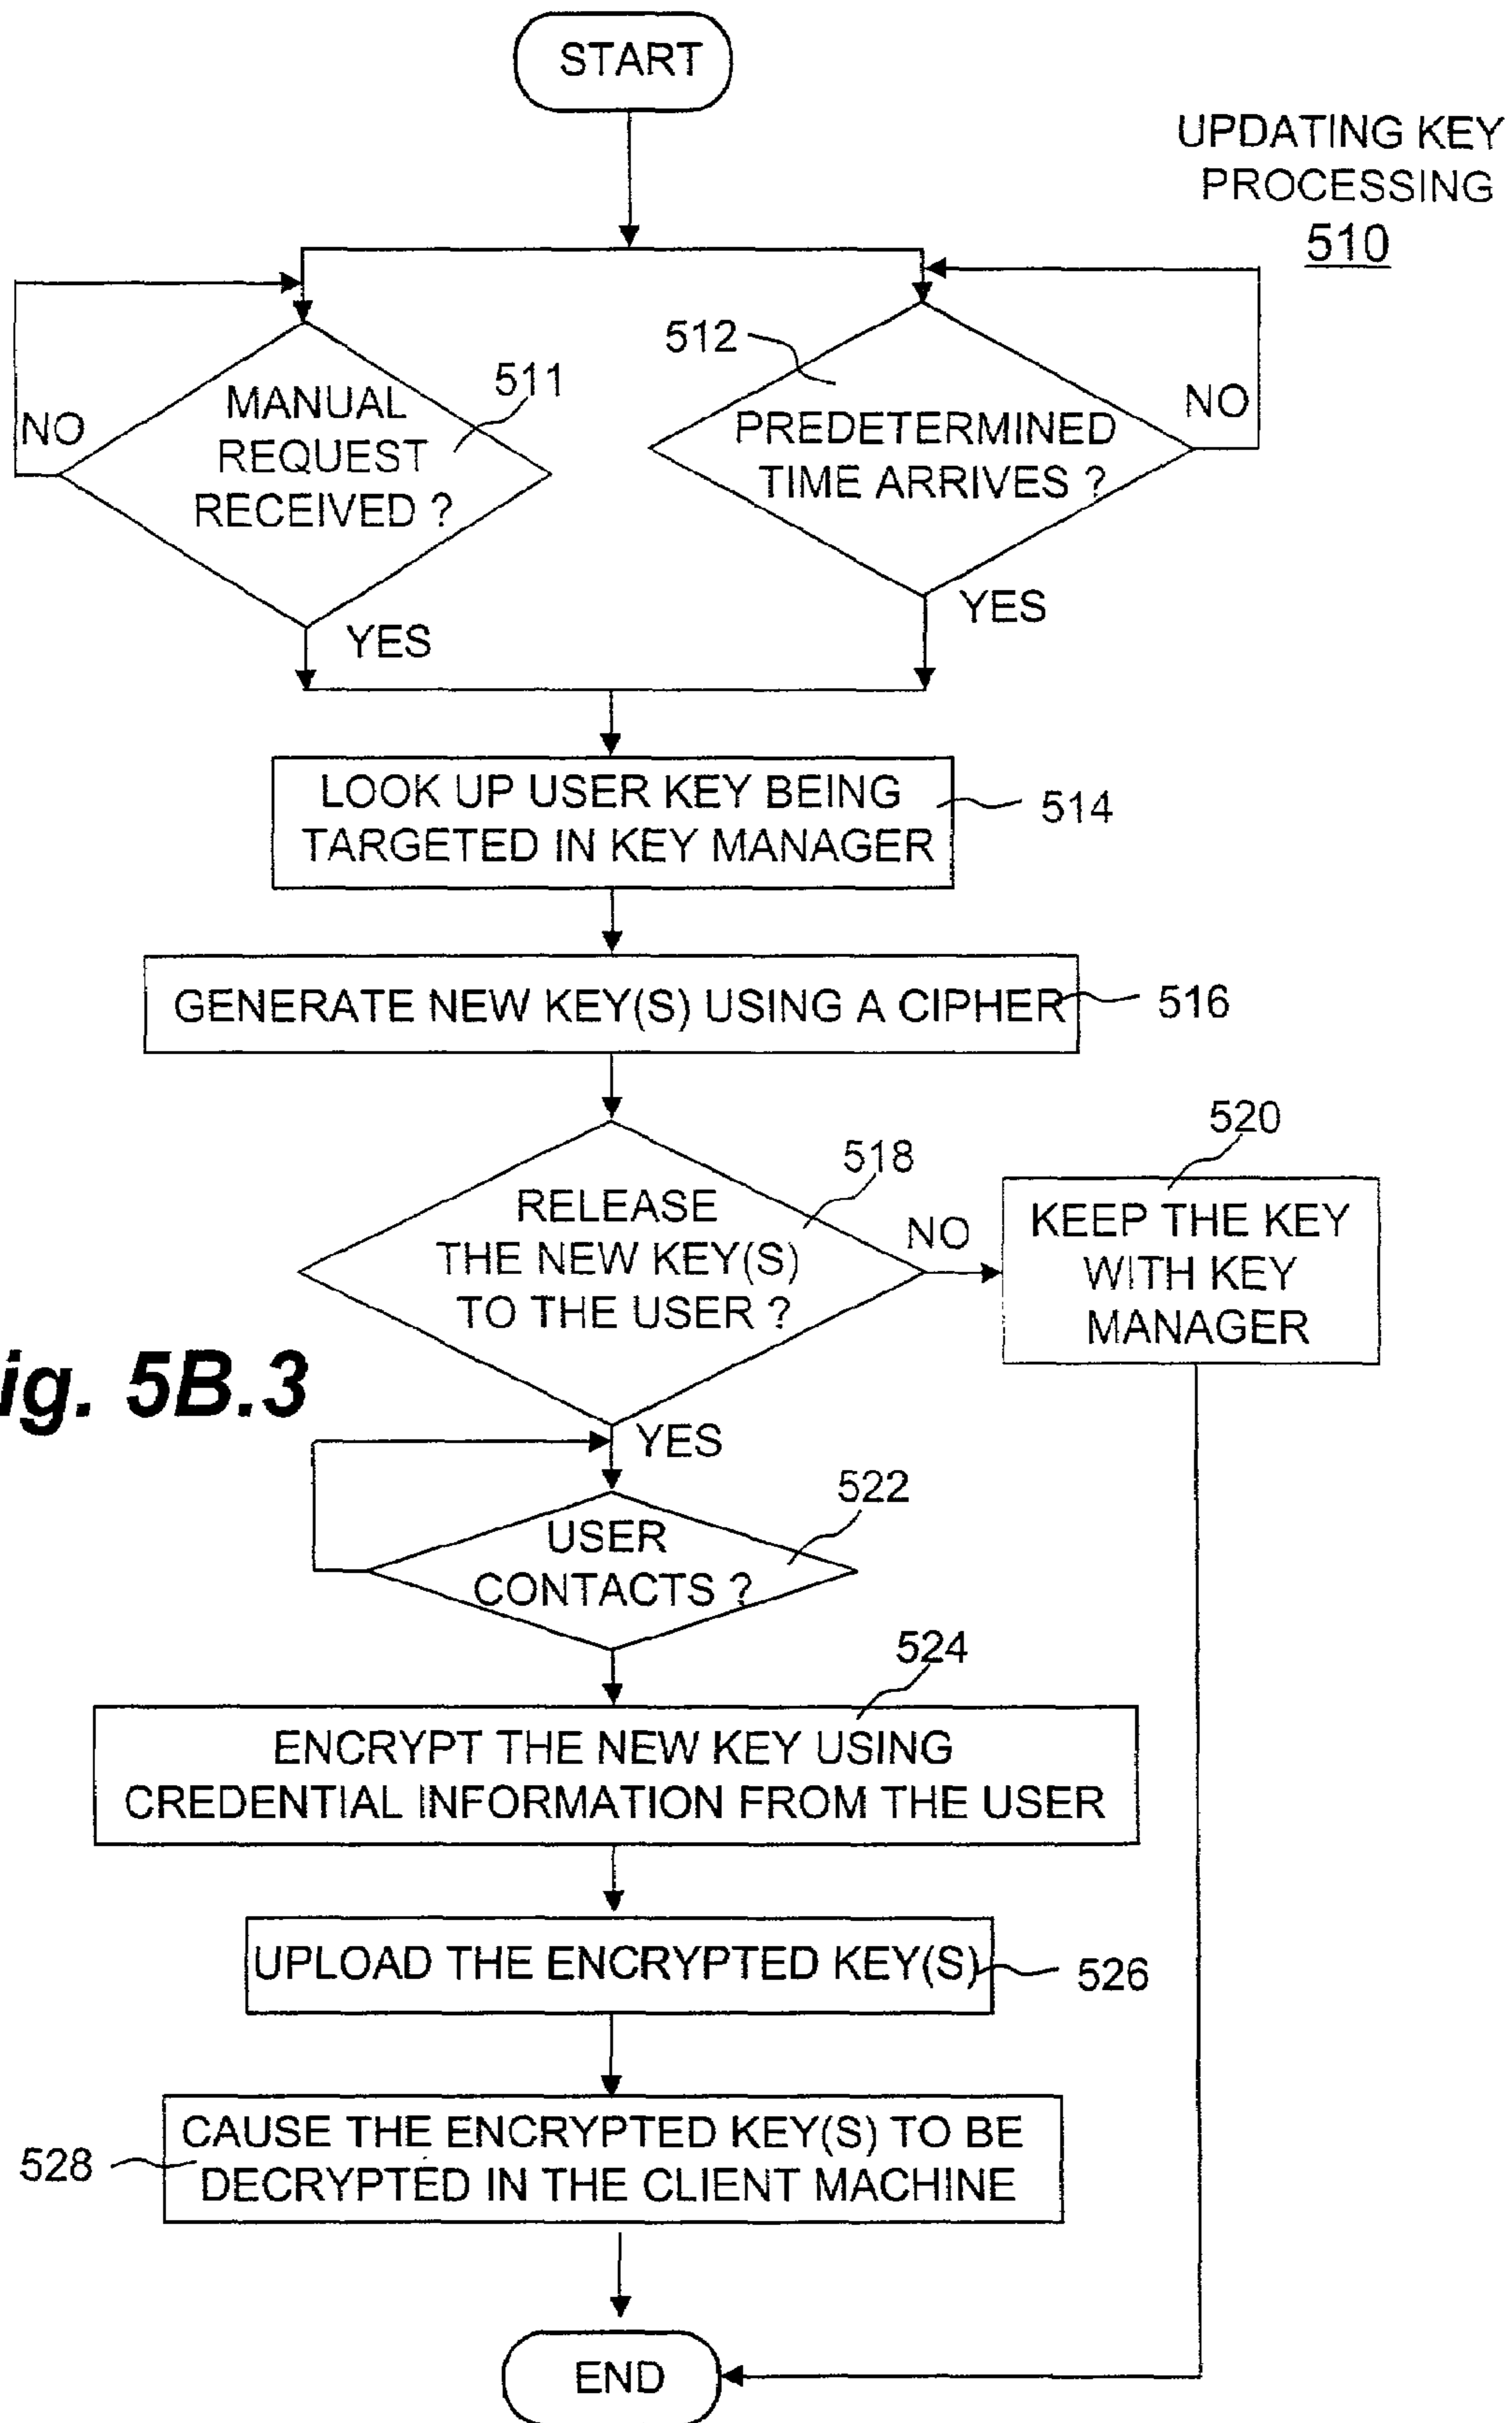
START

UPDATING KEY PROCESSING
510

NO

MANUAL REQUEST RECEIVED ?

511

512

PREDETERMINED TIME ARRIVES ?

NO

YES

YES

LOOK UP USER KEY BEING TARGETED IN KEY MANAGER

514

GENERATE NEW KEY(S) USING A CIPHER

516

520

518

RELEASE THE NEW KEY(S) TO THE USER ?

NO

KEEP THE KEY WITH KEY MANAGER

ig. 5B.3

YES

522

USER CONTACTS ?

524

ENCRYPT THE NEW KEY USING CREDENTIAL INFORMATION FROM THE USER

UPLOAD THE ENCRYPTED KEY(S)

526

528

CAUSE THE ENCRYPTED KEY(S) TO BE DECRYPTED IN THE CLIENT MACHINE

END